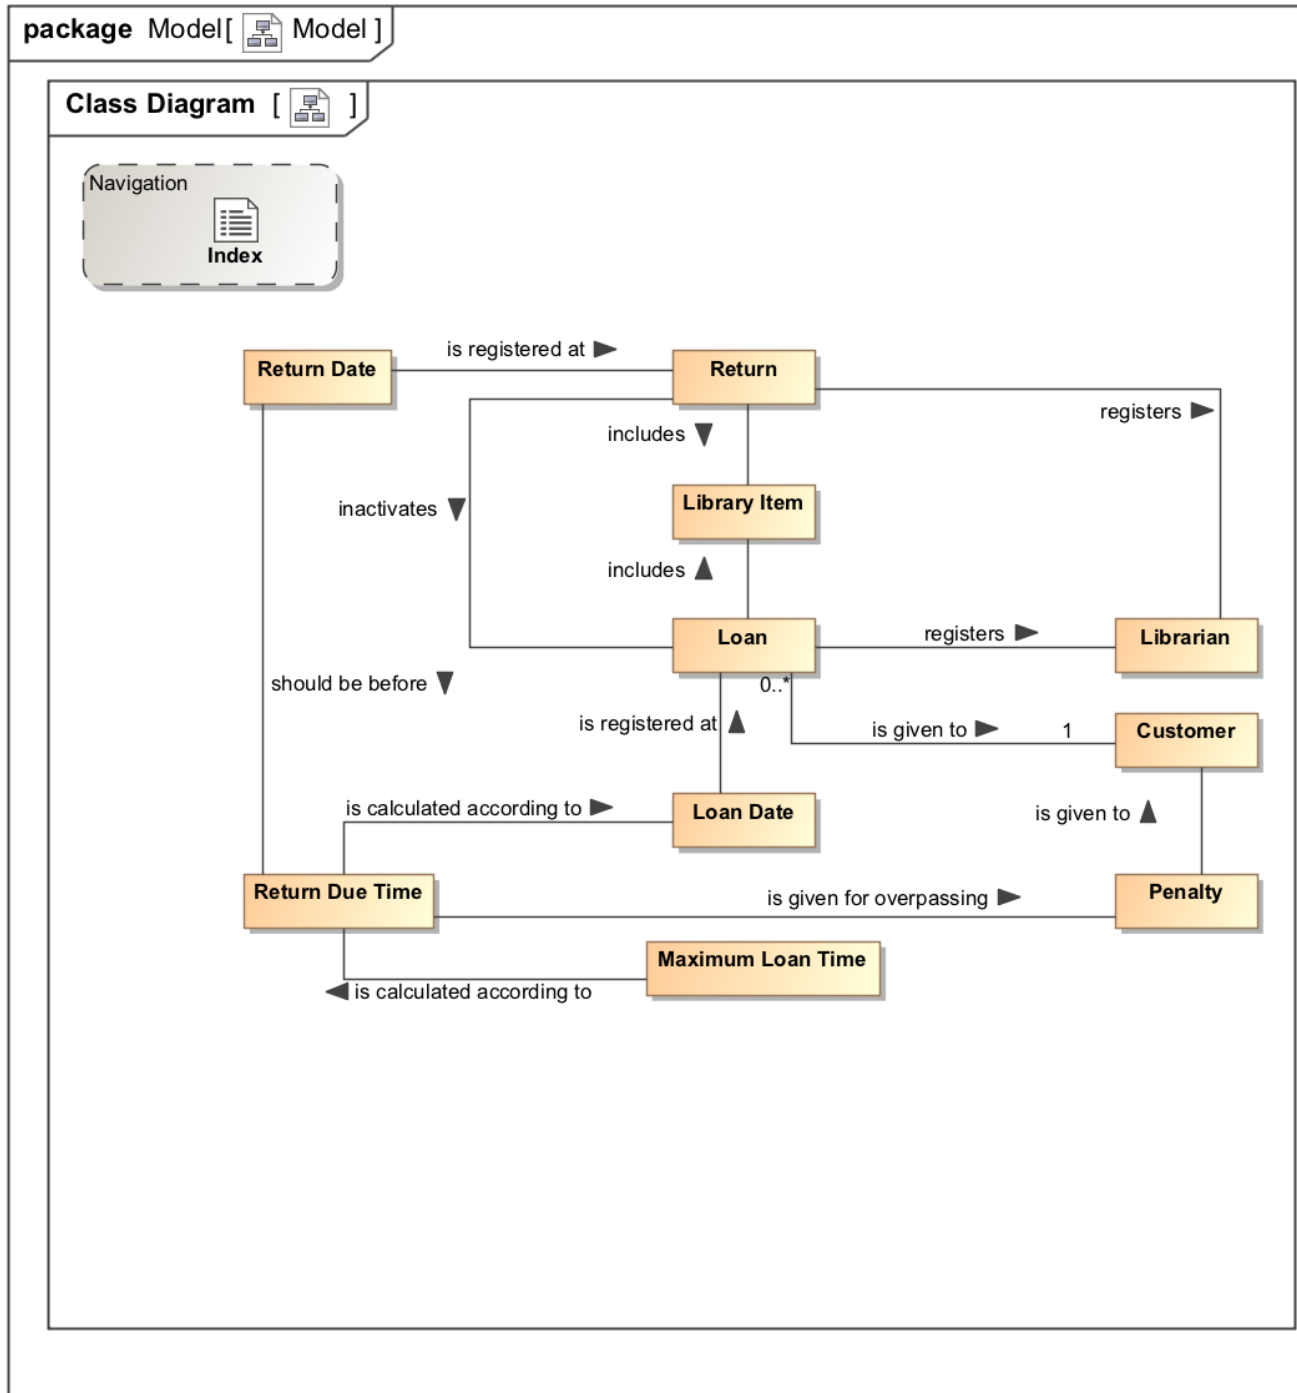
package Model [ Model ]

Class Diagram [ ]

Navigation

Index

Return Date

is registered at

Return

registers

includes

inactivates

Library Item

includes

Loan

registers

Librarian

should be before

0..*

is registered at

is given to

1

Customer

is calculated according to

Loan Date

is given to

Return Due Time

is given for overpassing

Penalty

Maximum Loan Time

is calculated according to